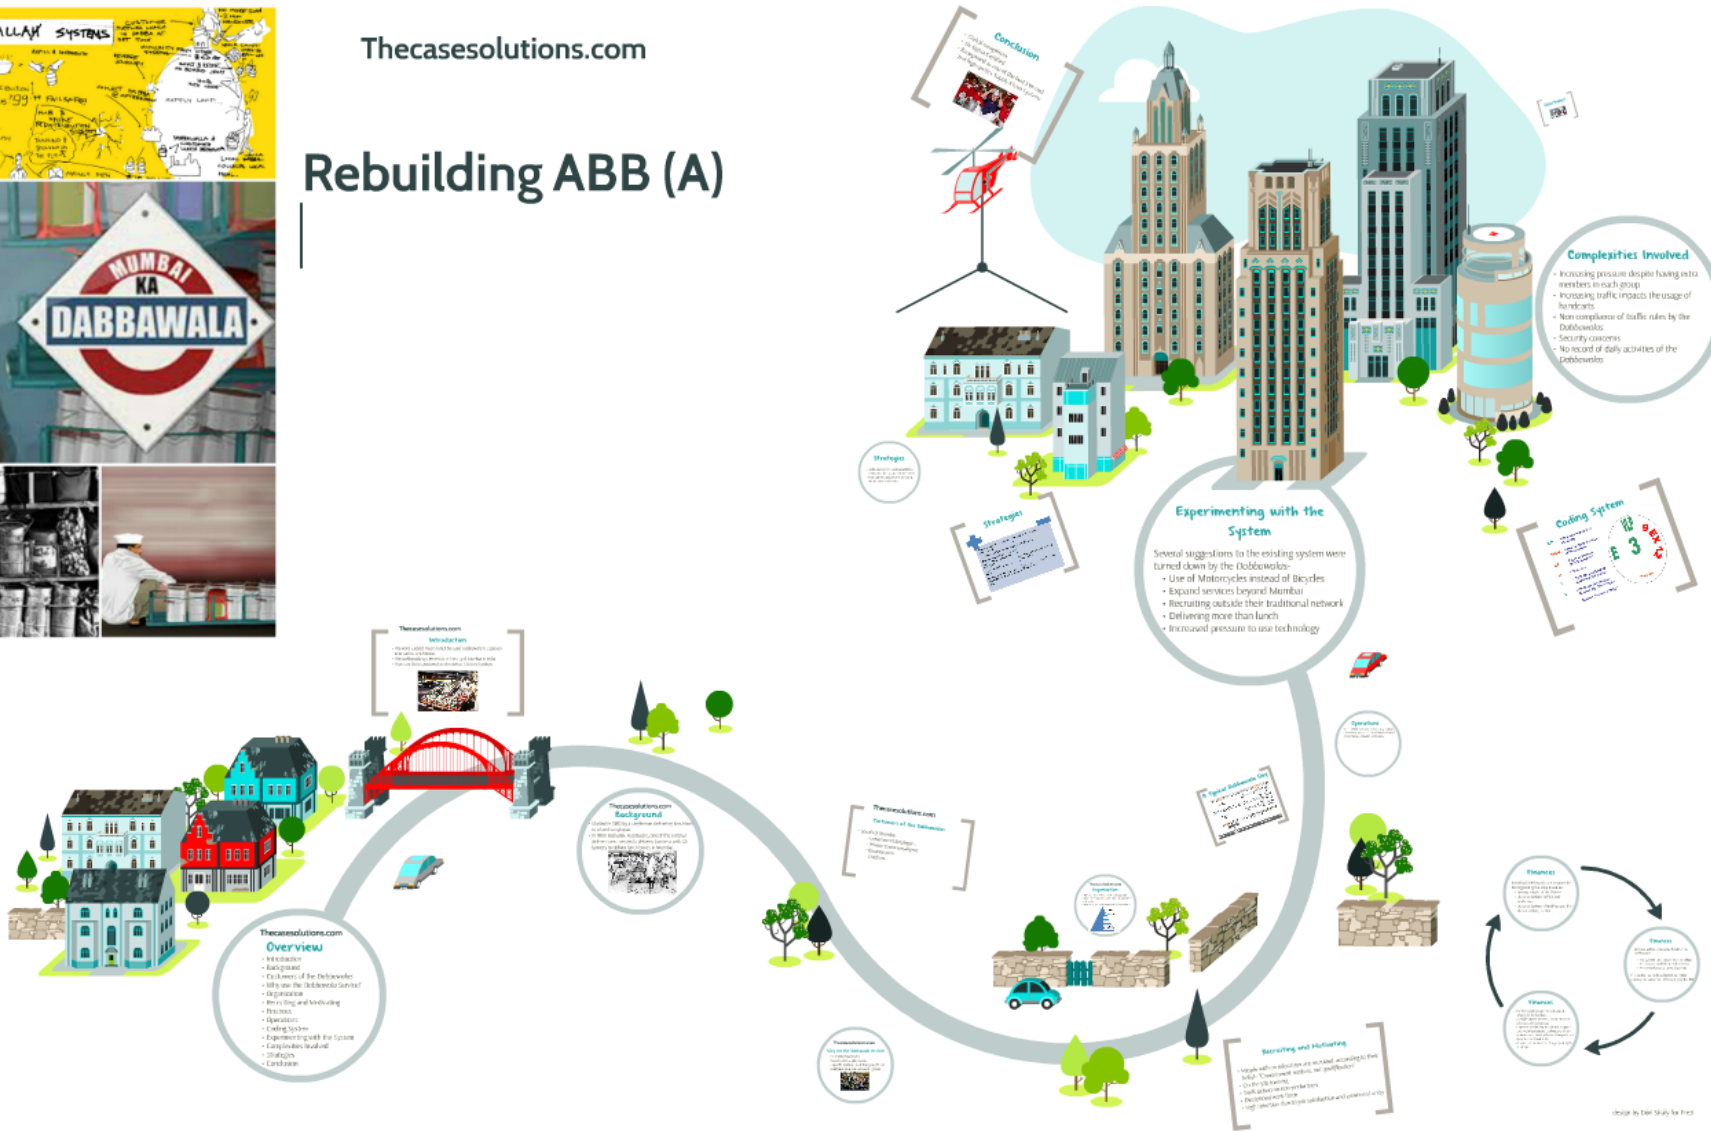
Thecasesolutions.com

Rebuilding ABB (A)

MUMBAI KA DABBAWALA

Conclusion

Complexities Involved
- Increasing pressure despite having extra members in each group
- Increasing traffic impacts the usage of handcarts
- Non compliance of traffic rules by the Dabbawalas
- Security concerns
- No record of daily activities of the Dabbawalas

Strategies

Strategies

Experimenting with the System
Several suggestions to the existing system were turned down by the Dabbawalas-
- Use of Motorcycles instead of Bicycles
- Expand services beyond Mumbai
- Recruiting outside their traditional network
- Delivering more than lunch
- Increased pressure to use technology

Coding System

Thecasesolutions.com
Introduction

Thecasesolutions.com
Background

Thecasesolutions.com

Operations

Thecasesolutions.com
Overview
- Introduction
- Background
- Customers of the Dabbawalas
- Why use the Dabbawala Service?
- Organization
- Recruiting and Motivating
- Finances
- Operations
- Coding System
- Experimenting with the System
- Complexities Involved
- Strategies
- Conclusion

Finances

Finances

Finances

Recruiting and Motivating

design by Dóri Sirály for Prezi